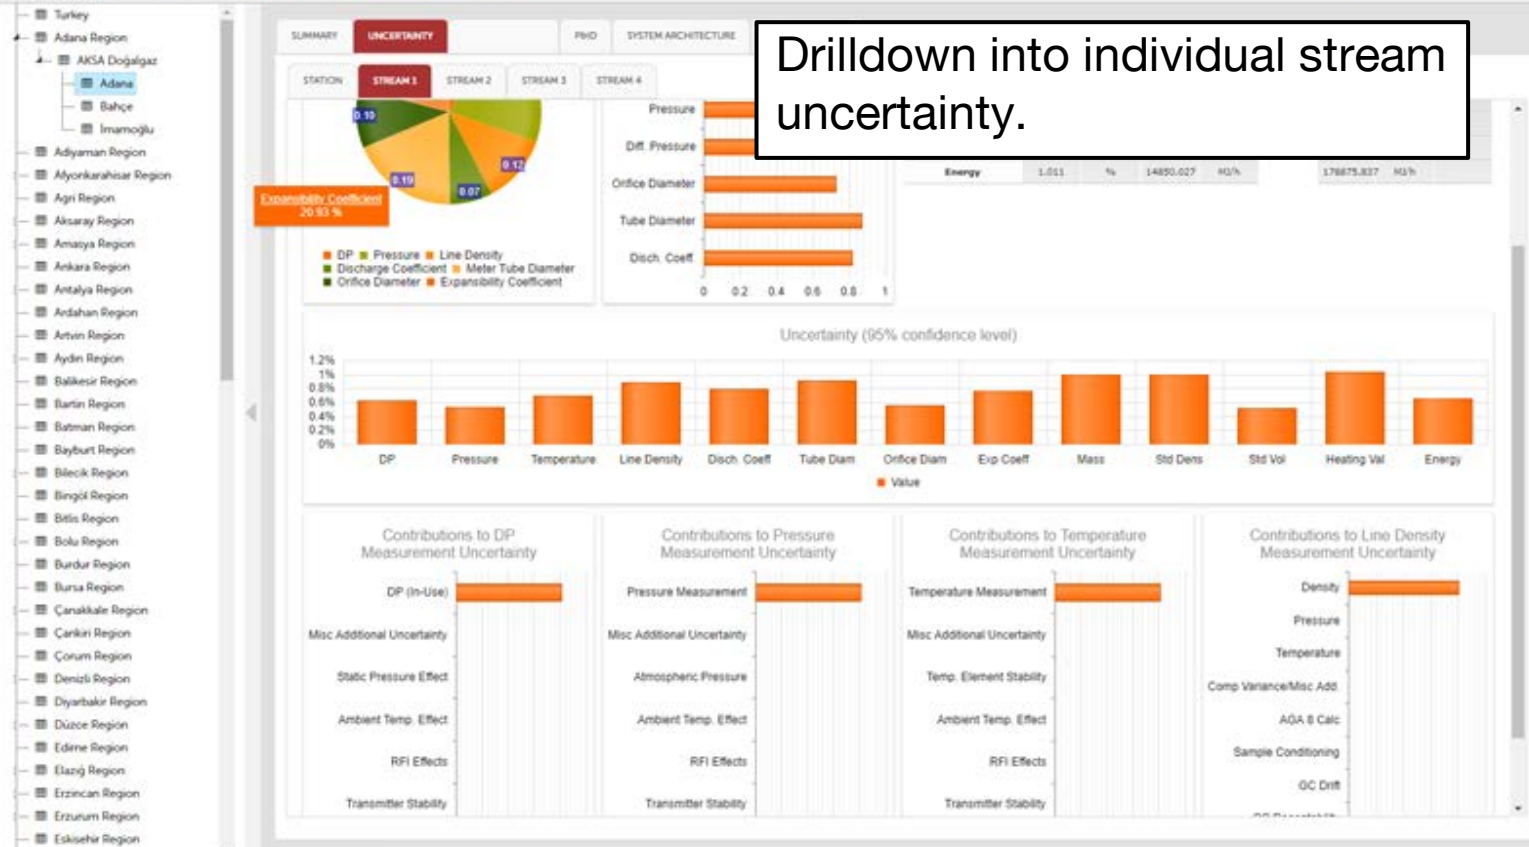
Turkey
Adana Region
AKSA Doğalgaz
Adana
Bahçe
Imamoğlu
Adiyaman Region
Afyonkarahisar Region
Agri Region
Aksaray Region
Amasya Region
Ankara Region
Antalya Region
Ardahan Region
Artvin Region
Aydin Region
Balikesir Region
Bartin Region
Batman Region
Bayburt Region
Bilecik Region
Bingöl Region
Bitlis Region
Bolu Region
Burdur Region
Bursa Region
Çanakkale Region
Çankiri Region
Çorum Region
Denizli Region
Diyarbakir Region
Düzce Region
Edirne Region
Elazığ Region
Erzincan Region
Erzurum Region
Eskisehir Region

SUMMARY | UNCERTAINTY | P&ID | SYSTEM ARCHITECTURE

STATION | STREAM 1 | STREAM 2 | STREAM 3 | STREAM 4

Drilldown into individual stream uncertainty.

0.10
0.12
0.19
0.07
Expansibility Coefficient 20.93 %

DP Pressure Line Density Discharge Coefficient Meter Tube Diameter Orifice Diameter Expansibility Coefficient

Pressure
Diff. Pressure
Orifice Diameter
Tube Diameter
Disch. Coeff
0 0.2 0.4 0.6 0.8 1

Energy 1.011 % 14850.027 MJ/h 176675.837 MJ/h

Uncertainty (95% confidence level)
1.2% 1% 0.8% 0.6% 0.4% 0.2% 0%
DP Pressure Temperature Line Density Disch. Coeff Tube Diam Orifice Diam Exp Coeff Mass Std Dens Std Vol Heating Val Energy
Value

Contributions to DP Measurement Uncertainty
DP (In-Use)
Misc Additional Uncertainty
Static Pressure Effect
Ambient Temp. Effect
RFI Effects
Transmitter Stability

Contributions to Pressure Measurement Uncertainty
Pressure Measurement
Misc Additional Uncertainty
Atmospheric Pressure
Ambient Temp. Effect
RFI Effects
Transmitter Stability

Contributions to Temperature Measurement Uncertainty
Temperature Measurement
Misc Additional Uncertainty
Temp. Element Stability
Ambient Temp. Effect
RFI Effects
Transmitter Stability

Contributions to Line Density Measurement Uncertainty
Density
Pressure
Temperature
Comp Variance/Misc Add.
AGA 8 Calc
Sample Conditioning
GC Drift
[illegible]